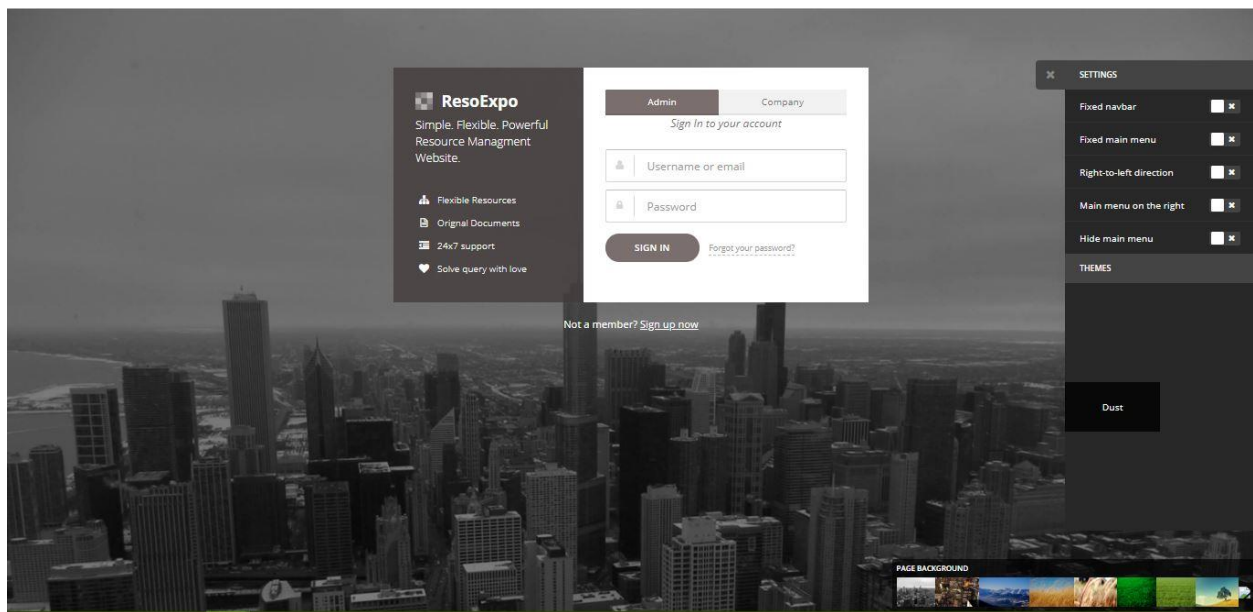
ResoExpo

Simple. Flexible. Powerful Resource Managment Website.

Flexible Resources

Orignal Documents

24x7 support

Solve query with love

Admin

Company

Sign In to your account

Username or email

Password

SIGN IN

Forgot your password?

Not a member? Sign up now

SETTINGS

Fixed navbar

Fixed main menu

Right-to-left direction

Main menu on the right

Hide main menu

THEMES

Dust

PAGE BACKGROUND